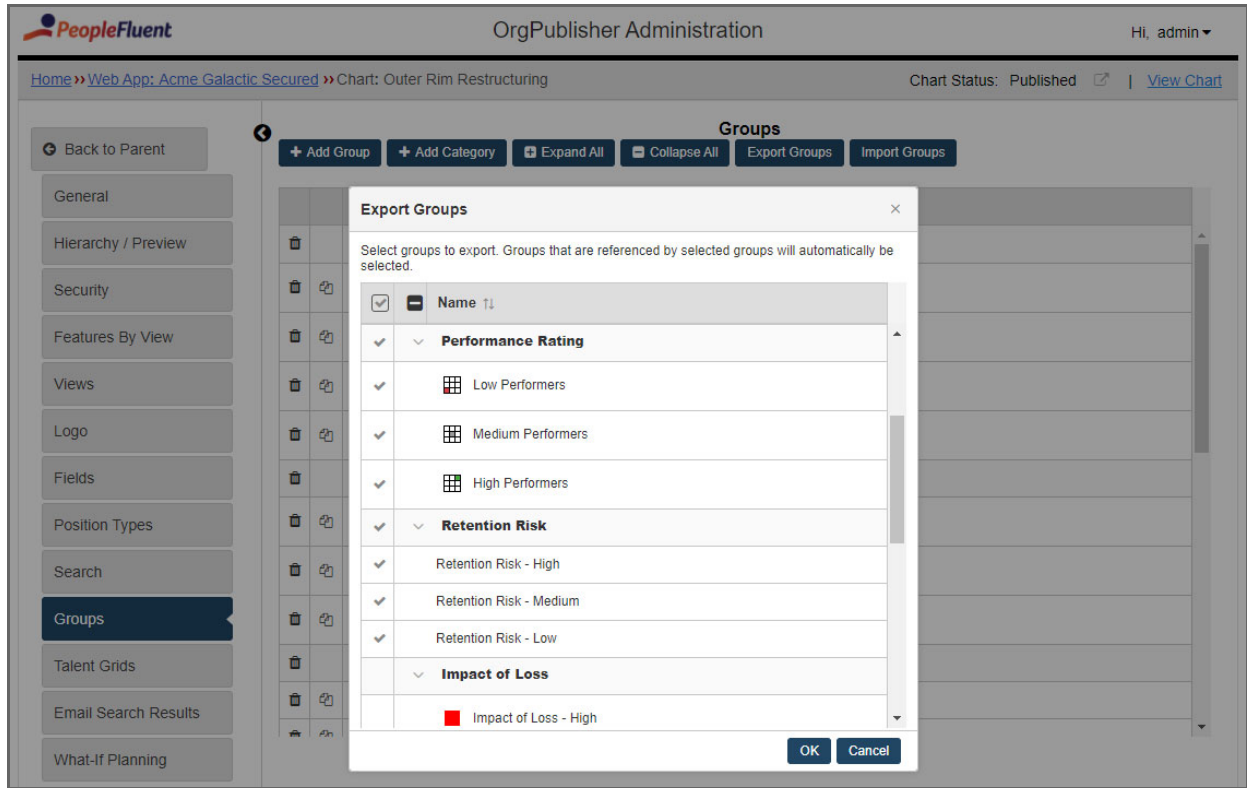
PeopleFluent

OrgPublisher Administration

Hi, admin

Home ›› Web App: Acme Galactic Secured ›› Chart: Outer Rim Restructuring

Chart Status: Published | View Chart

Back to Parent

General

Hierarchy / Preview

Security

Features By View

Views

Logo

Fields

Position Types

Search

Groups

Talent Grids

Email Search Results

What-If Planning

Groups

+ Add Group

+ Add Category

Expand All

Collapse All

Export Groups

Import Groups

Export Groups

×

Select groups to export. Groups that are referenced by selected groups will automatically be selected.

Name

Performance Rating

Low Performers

Medium Performers

High Performers

Retention Risk

Retention Risk - High

Retention Risk - Medium

Retention Risk - Low

Impact of Loss

Impact of Loss - High

OK

Cancel